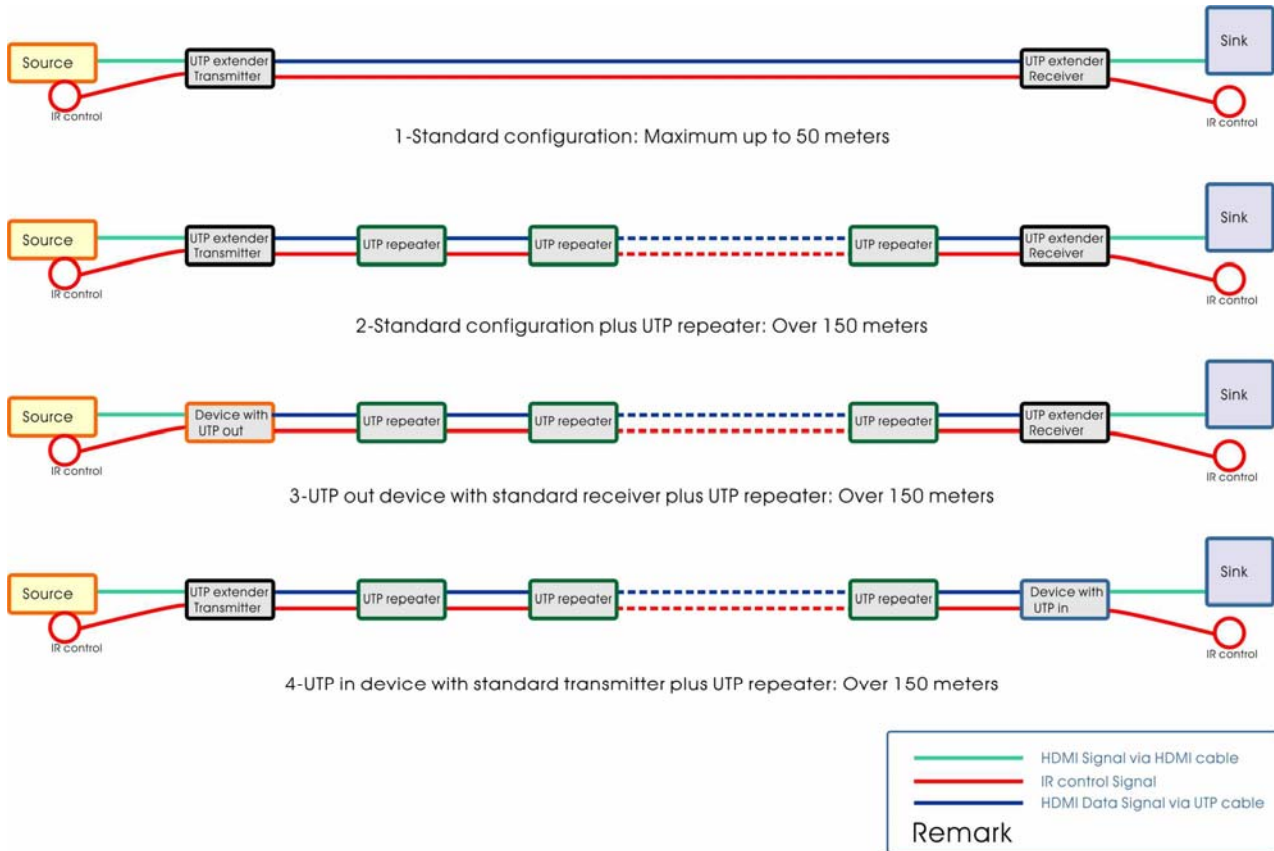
Source

IR control

UTP extender Transmitter

UTP extender Receiver

Sink

IR control

1-Standard configuration: Maximum up to 50 meters

Source

IR control

UTP extender Transmitter

UTP repeater

UTP repeater

UTP repeater

UTP extender Receiver

Sink

IR control

2-Standard configuration plus UTP repeater: Over 150 meters

Source

IR control

Device with UTP out

UTP repeater

UTP repeater

UTP repeater

UTP extender Receiver

Sink

IR control

3-UTP out device with standard receiver plus UTP repeater: Over 150 meters

Source

IR control

UTP extender Transmitter

UTP repeater

UTP repeater

UTP repeater

Device with UTP in

Sink

IR control

4-UTP in device with standard transmitter plus UTP repeater: Over 150 meters

HDMI Signal via HDMI cable

IR control Signal

HDMI Data Signal via UTP cable

Remark